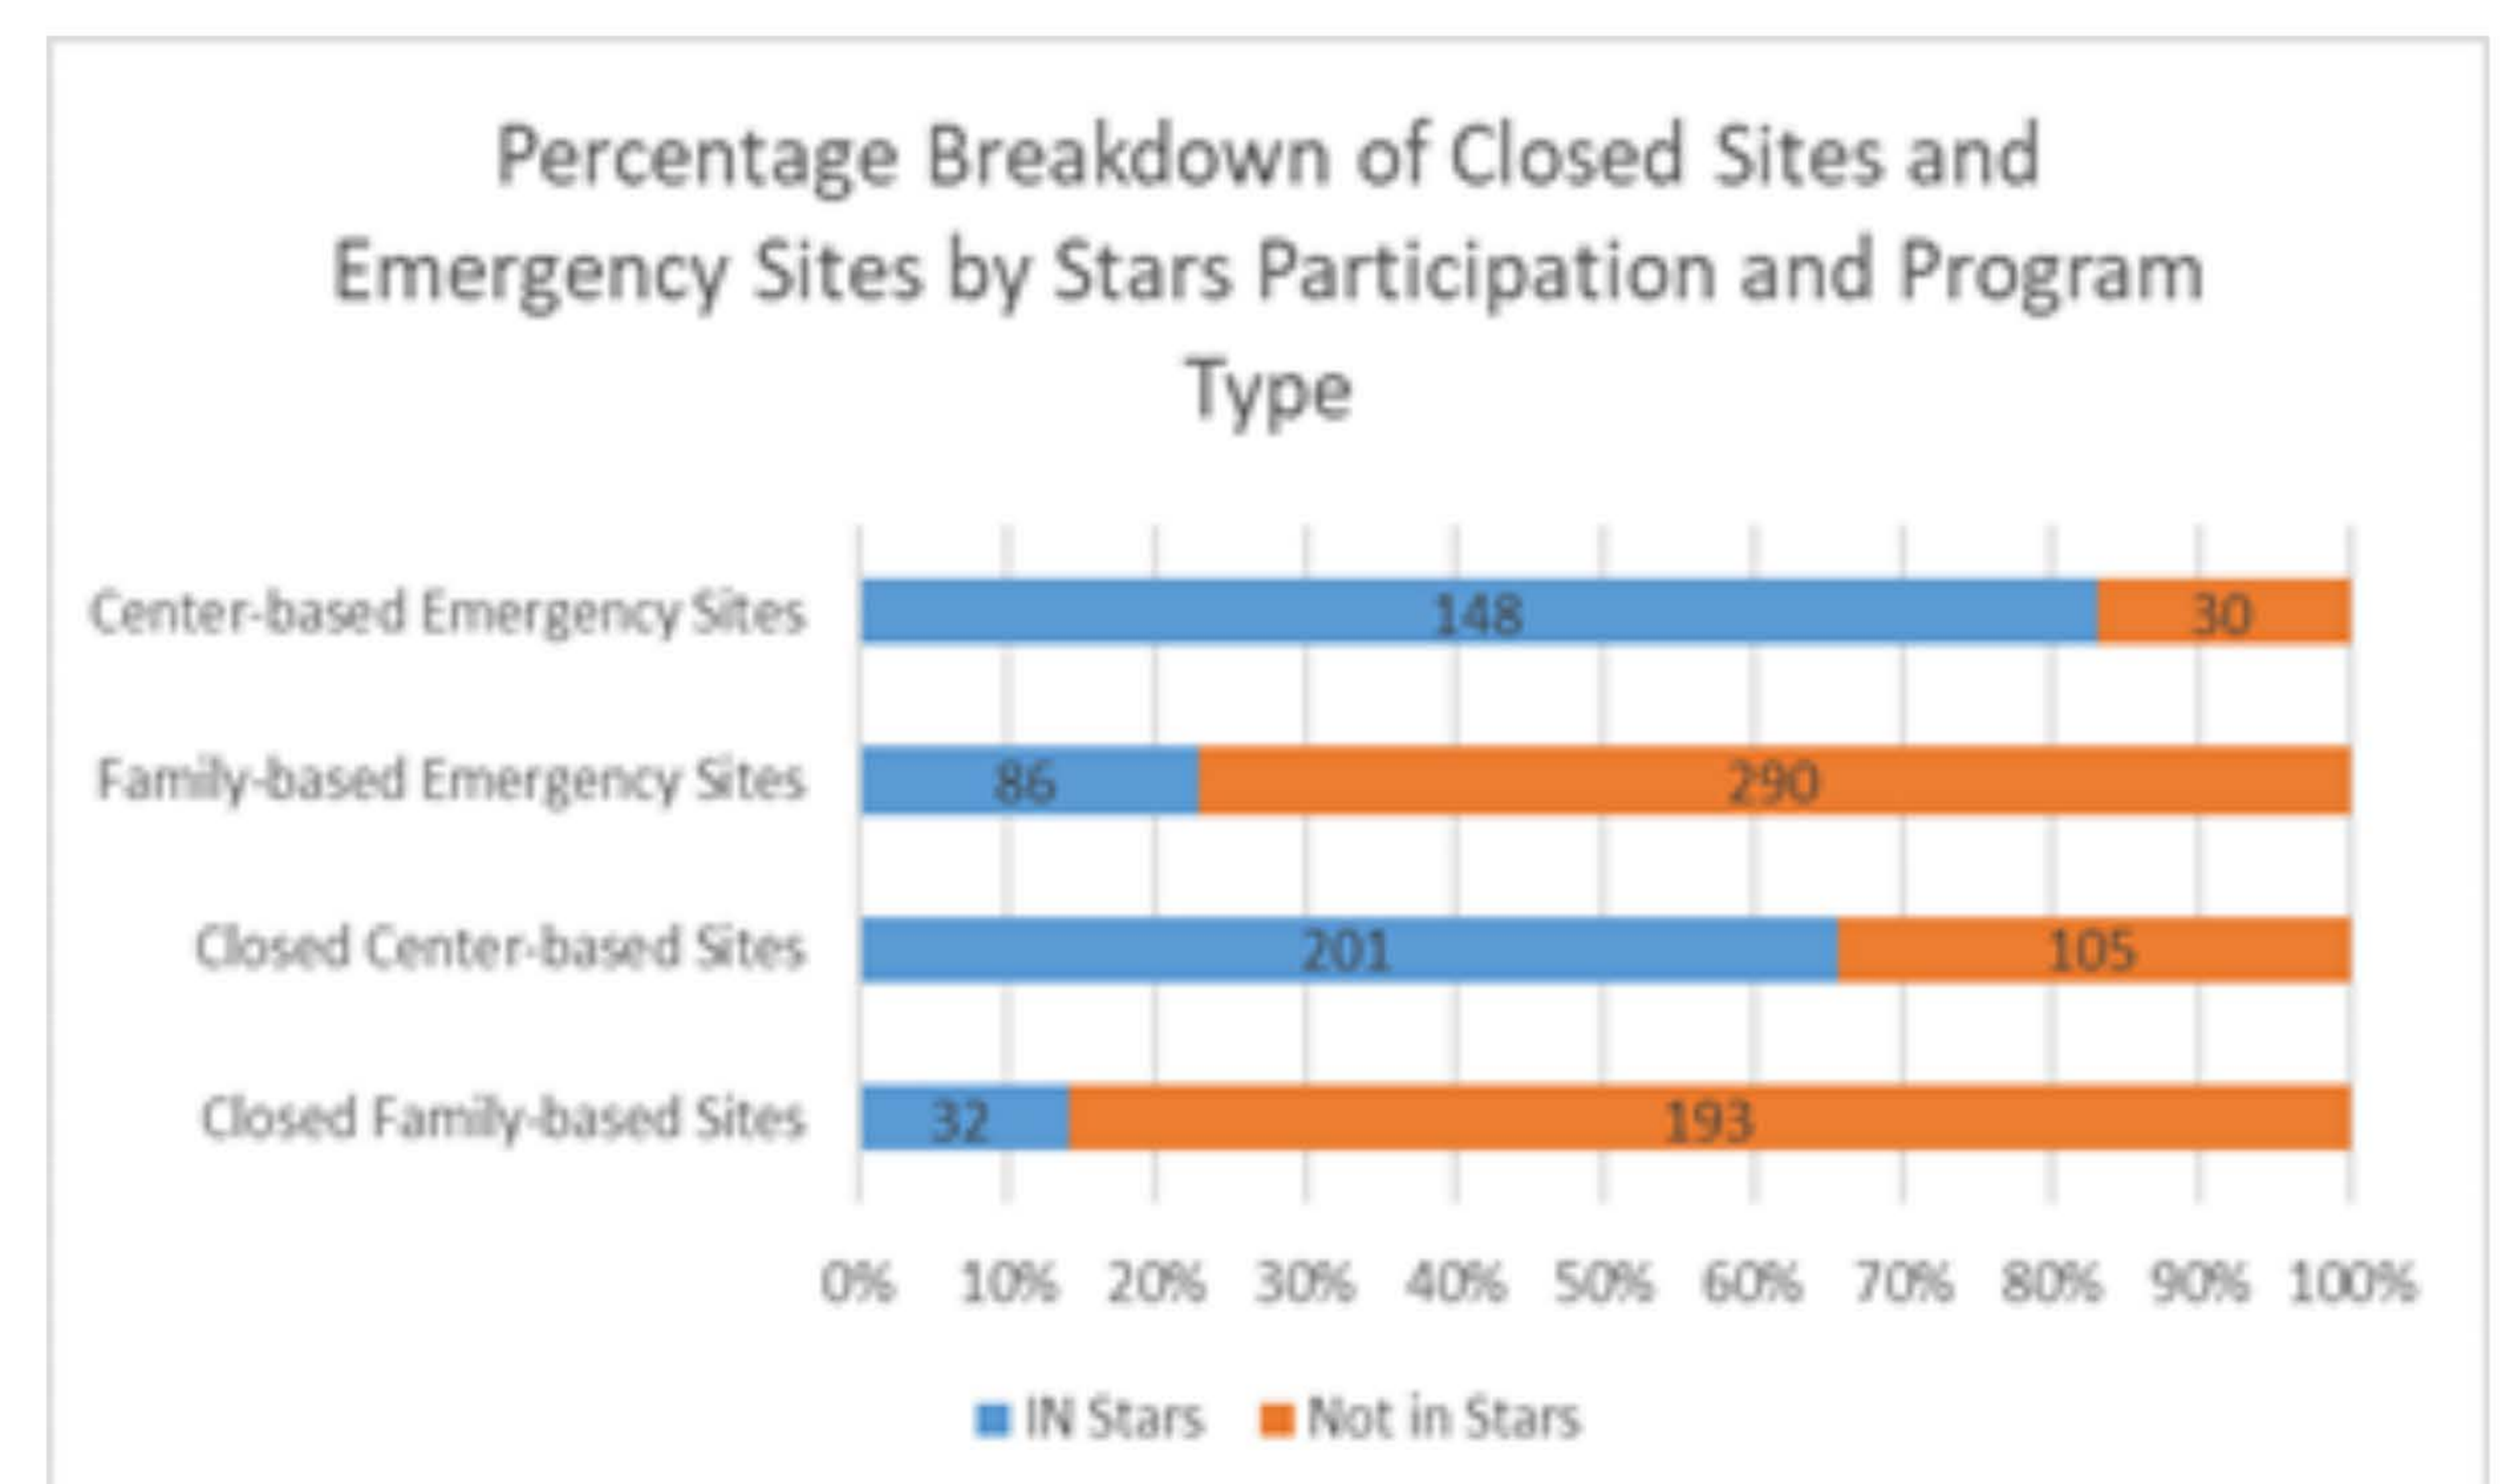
Percentage Breakdown of Closed Sites and Emergency Sites by Stars Participation and Program Type

Center-based Emergency Sites
148
30

Family-based Emergency Sites
86
290

Closed Center-based Sites
201
105

Closed Family-based Sites
32
193

0% 10% 20% 30% 40% 50% 60% 70% 80% 90% 100%

IN Stars
Not in Stars